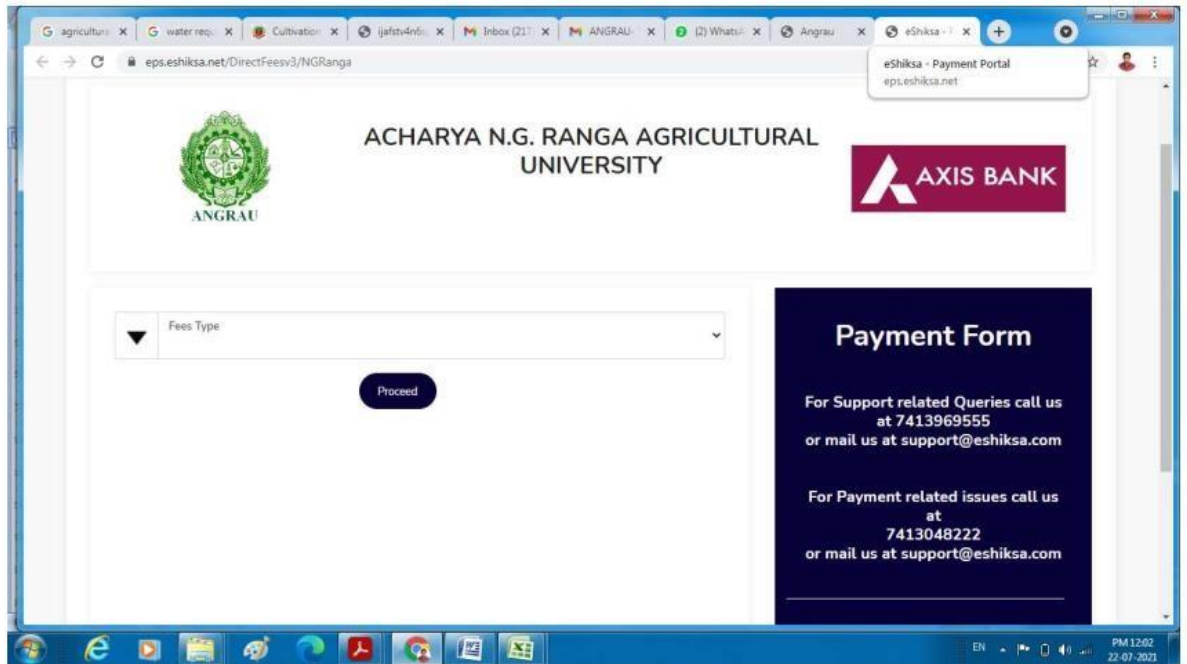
G agricultur × G water requ × Cultivation × ijafstv4n6 × M Inbox (217 × M ANGRAU- × (2) WhatsA × Angrau × eShiksa - P ×

eps.eshiksa.net/DirectFeesv3/NGRanga

eShiksa - Payment Portal
eps.eshiksa.net

ANGRAU

ACHARYA N.G. RANGA AGRICULTURAL UNIVERSITY

AXIS BANK

Fees Type

Proceed

Payment Form

For Support related Queries call us at 7413969555
or mail us at support@eshiksa.com

For Payment related issues call us at
7413048222
or mail us at support@eshiksa.com

EN

PM 12:02
22-07-2021